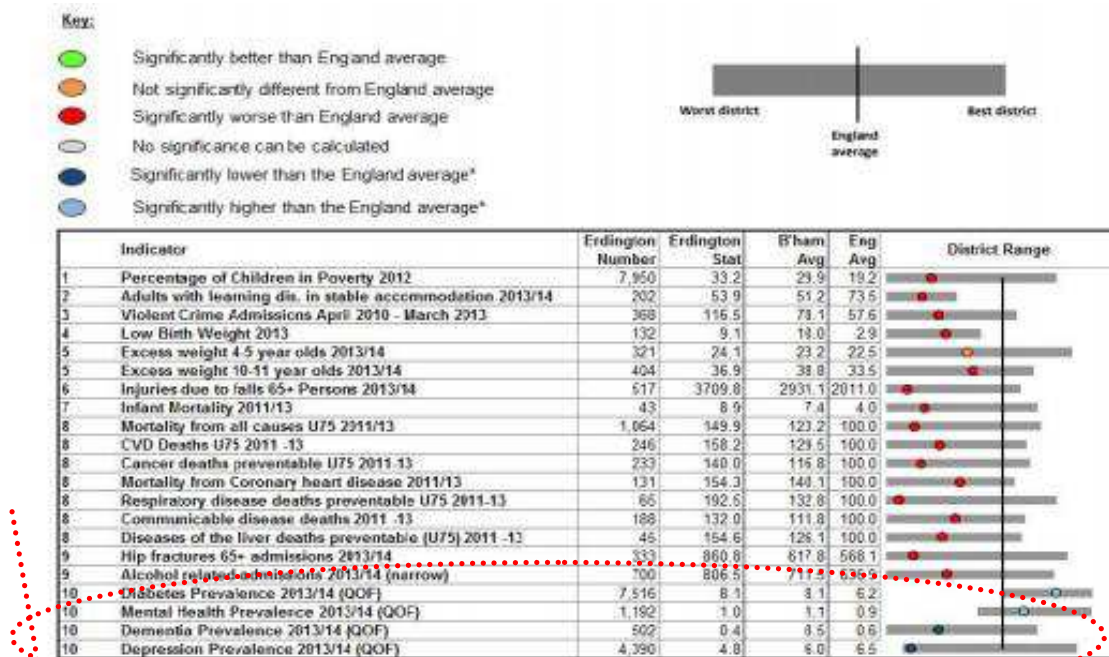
Key:

Significantly better than England average

Not significantly different from England average

Significantly worse than England average

No significance can be calculated

Significantly lower than the England average*

Significantly higher than the England average*

Worst district

England average

Best district

| | Indicator | Erdington Number | Erdington Stat | B'ham Avg | Eng Avg | District Range |
|---|---|---|---|---|---|---|
| 1 | Percentage of Children in Poverty 2012 | 7,950 | 33.2 | 29.9 | 19.2 | |
| 2 | Adults with learning dis. in stable accommodation 2013/14 | 202 | 53.9 | 51.2 | 73.5 | |
| 3 | Violent Crime Admissions April 2010 - March 2013 | 368 | 116.5 | 78.1 | 57.6 | |
| 4 | Low Birth Weight 2013 | 132 | 9.1 | 10.0 | 2.9 | |
| 5 | Excess weight 4-5 year olds 2013/14 | 321 | 24.1 | 23.2 | 22.5 | |
| 5 | Excess weight 10-11 year olds 2013/14 | 404 | 36.9 | 38.8 | 33.5 | |
| 6 | Injuries due to falls 65+ Persons 2013/14 | 617 | 3709.8 | 2931.1 | 2011.0 | |
| 7 | Infant Mortality 2011/13 | 43 | 8.9 | 7.4 | 4.0 | |
| 8 | Mortality from all causes U75 2011/13 | 1,064 | 149.9 | 123.2 | 100.0 | |
| 8 | CVD Deaths U75 2011 -13 | 246 | 158.2 | 129.5 | 100.0 | |
| 8 | Cancer deaths preventable U75 2011-13 | 233 | 140.0 | 116.8 | 100.0 | |
| 8 | Mortality from Coronary heart disease 2011/13 | 131 | 154.3 | 140.1 | 100.0 | |
| 8 | Respiratory disease deaths preventable U75 2011-13 | 65 | 192.5 | 132.8 | 100.0 | |
| 8 | Communicable disease deaths 2011 -13 | 188 | 132.0 | 111.8 | 100.0 | |
| 8 | Diseases of the liver deaths preventable (U75) 2011 -13 | 45 | 154.6 | 126.1 | 100.0 | |
| 9 | Hip fractures 65+ admissions 2013/14 | 333 | 860.8 | 617.8 | 568.1 | |
| 9 | Alcohol related admissions 2013/14 (narrow) | 700 | 806.5 | 711.5 | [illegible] | |
| 10 | Diabetes Prevalence 2013/14 (QOF) | 7,516 | 8.1 | 8.1 | 6.2 | |
| 10 | Mental Health Prevalence 2013/14 (QOF) | 1,192 | 1.0 | 1.1 | 0.9 | |
| 10 | Dementia Prevalence 2013/14 (QOF) | 502 | 0.4 | 0.5 | 0.6 | |
| 10 | Depression Prevalence 2013/14 (QOF) | 4,390 | 4.8 | 6.0 | 6.5 | |